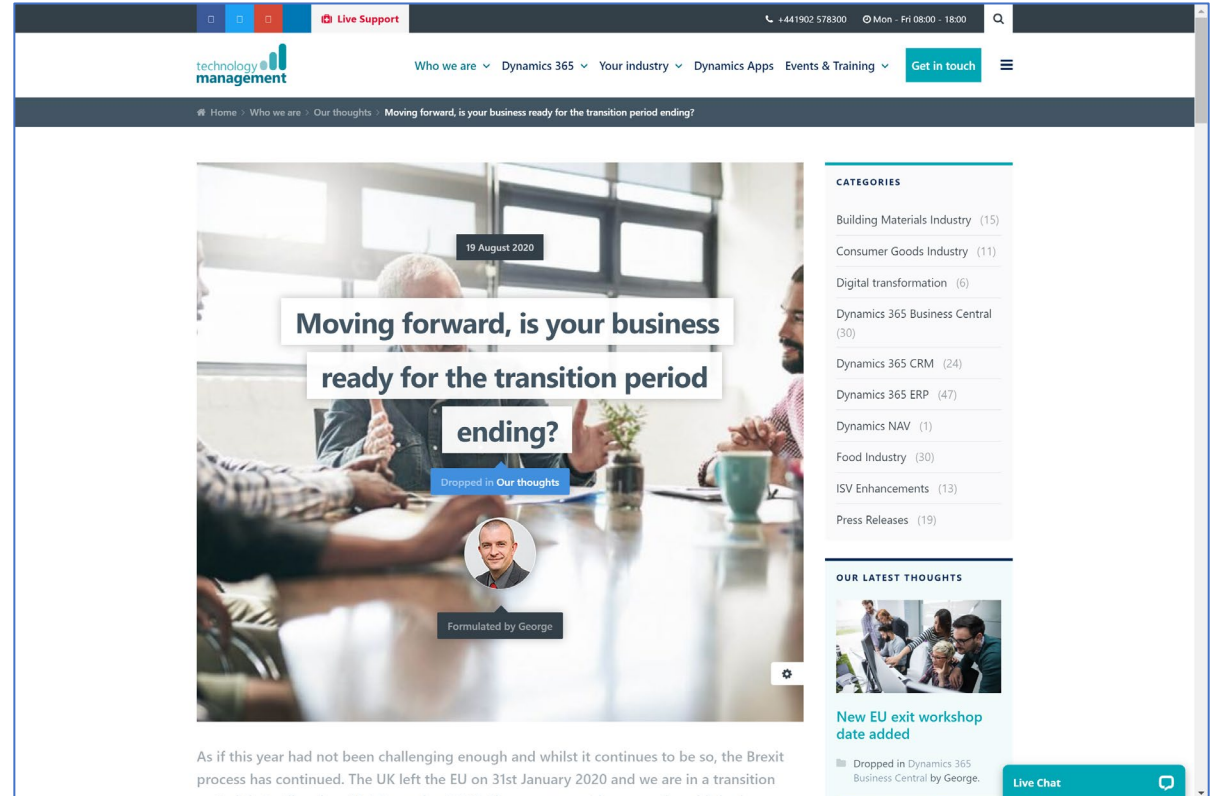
Live Support

+441902 578300 Mon - Fri 08:00 - 18:00

technology management

Who we are Dynamics 365 Your industry Dynamics Apps Events & Training Get in touch

Home > Who we are > Our thoughts > Moving forward, is your business ready for the transition period ending?

19 August 2020

Moving forward, is your business ready for the transition period ending?

Dropped in Our thoughts

Formulated by George

CATEGORIES

Building Materials Industry (15)

Consumer Goods Industry (11)

Digital transformation (6)

Dynamics 365 Business Central (30)

Dynamics 365 CRM (24)

Dynamics 365 ERP (47)

Dynamics NAV (1)

Food Industry (30)

ISV Enhancements (13)

Press Releases (19)

OUR LATEST THOUGHTS

New EU exit workshop date added

Dropped in Dynamics 365 Business Central by George.

As if this year had not been challenging enough and whilst it continues to be so, the Brexit process has continued. The UK left the EU on 31st January 2020 and we are in a transition

Live Chat